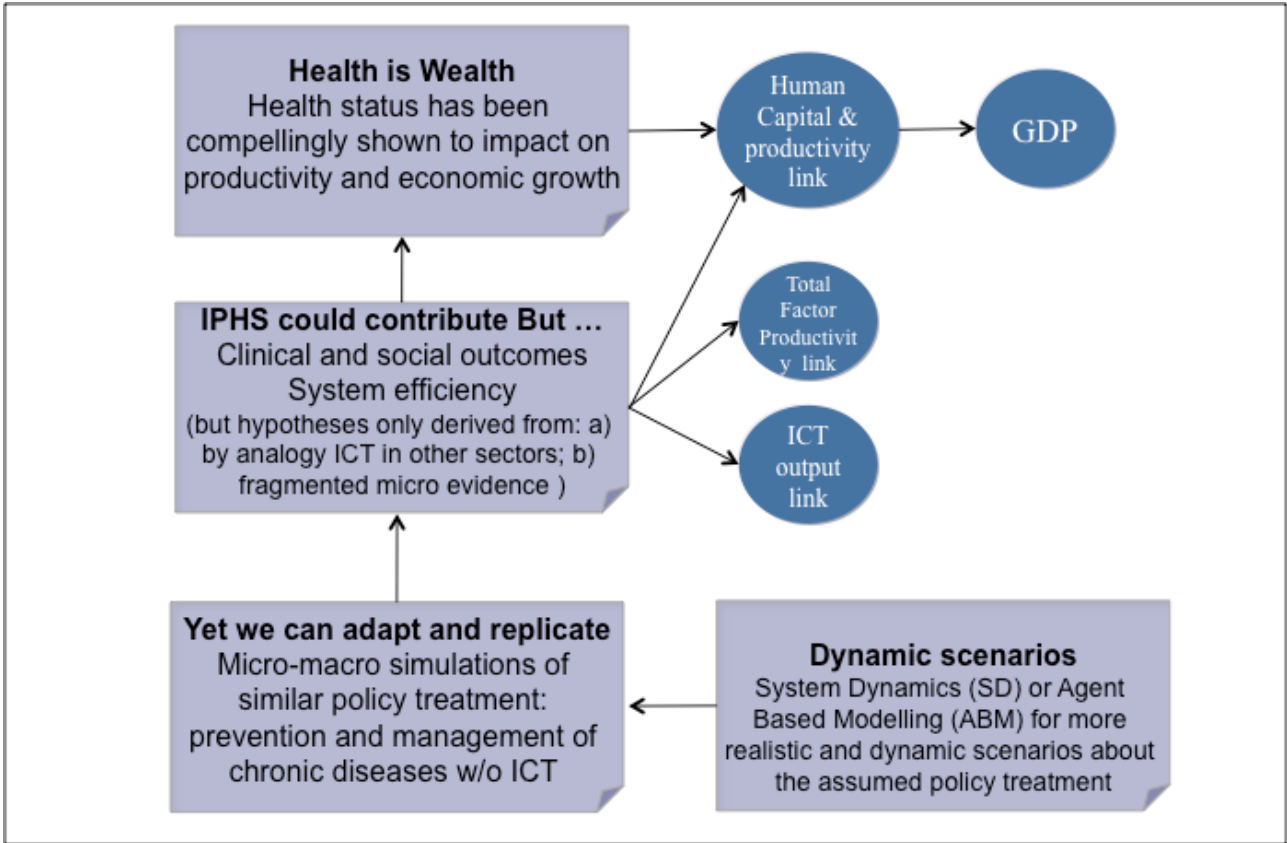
**Health is Wealth**
Health status has been compellingly shown to impact on productivity and economic growth

Human Capital & productivity link

GDP

**IPHS could contribute But …**
Clinical and social outcomes
System efficiency
(but hypotheses only derived from: a) by analogy ICT in other sectors; b) fragmented micro evidence )

Total Factor Productivit y link

ICT output link

**Yet we can adapt and replicate**
Micro-macro simulations of similar policy treatment: prevention and management of chronic diseases w/o ICT

**Dynamic scenarios**
System Dynamics (SD) or Agent Based Modelling (ABM) for more realistic and dynamic scenarios about the assumed policy treatment